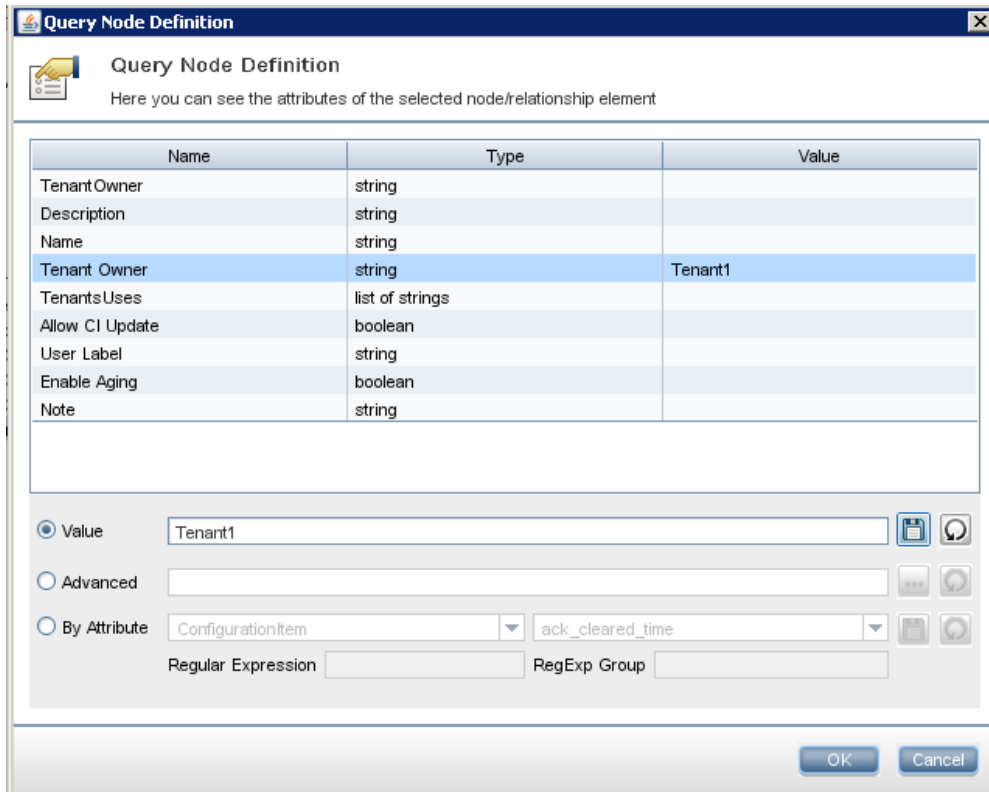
Query Node Definition

Query Node Definition

Here you can see the attributes of the selected node/relationship element

| Name | Type | Value |
|---|---|---|
| TenantOwner | string | |
| Description | string | |
| Name | string | |
| Tenant Owner | string | Tenant1 |
| TenantsUses | list of strings | |
| Allow CI Update | boolean | |
| User Label | string | |
| Enable Aging | boolean | |
| Note | string | |

Value Tenant1

Advanced

By Attribute ConfigurationItem ack_cleared_time

Regular Expression RegExp Group

OK Cancel